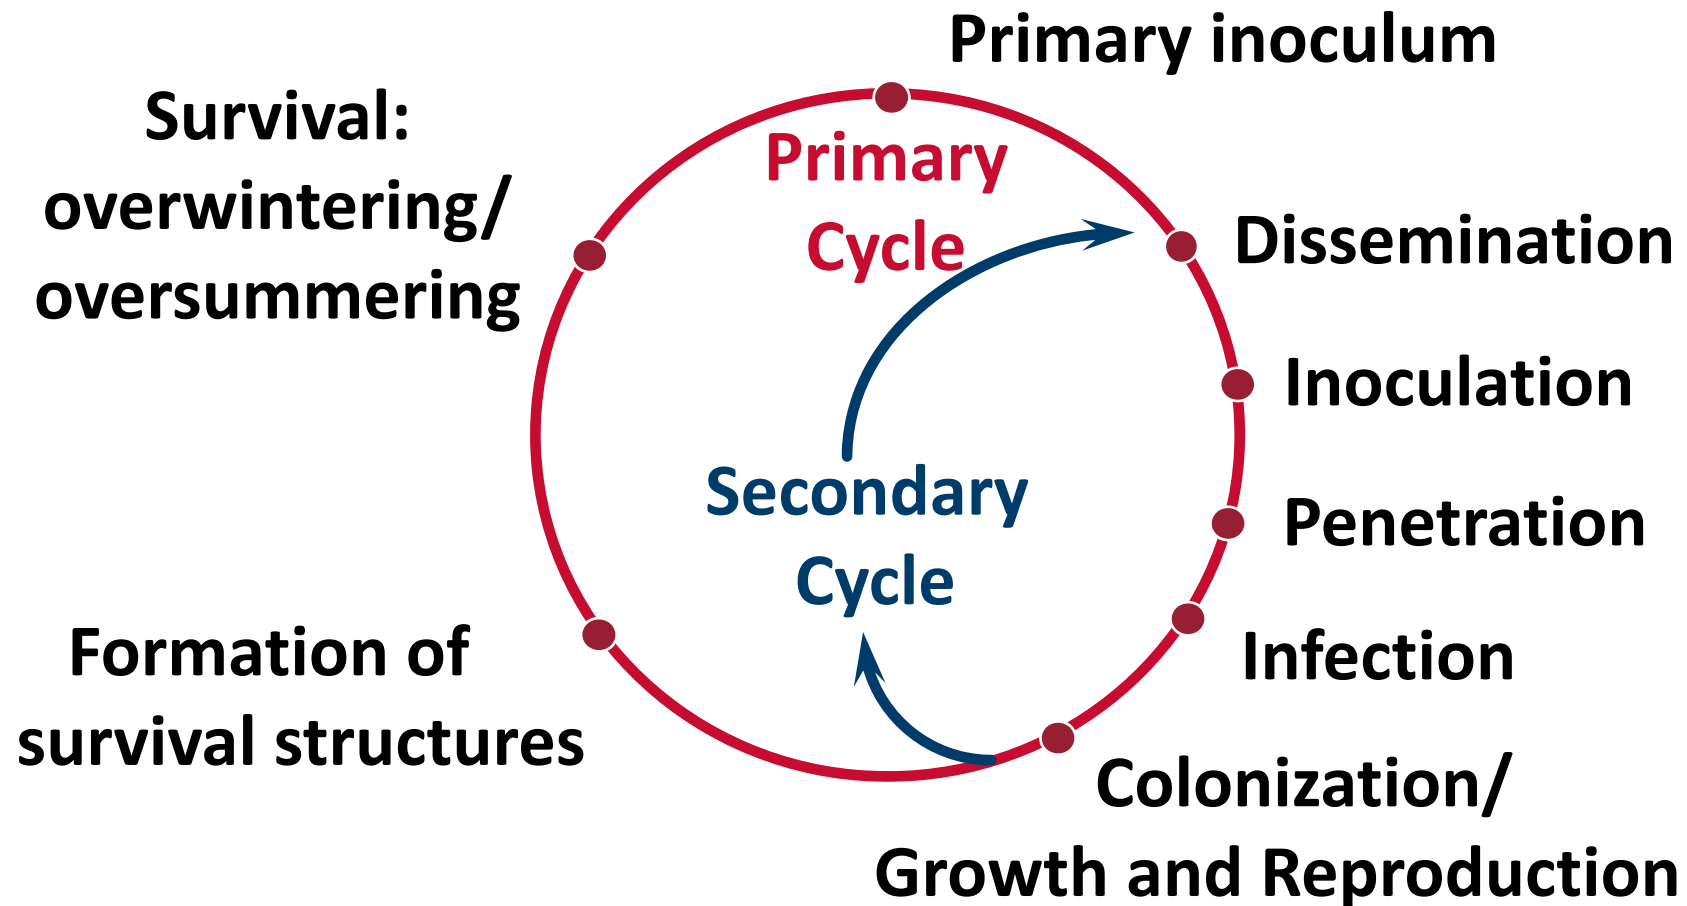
Primary inoculum

Survival: overwintering/ oversummering

Primary Cycle

Dissemination

Inoculation

Secondary Cycle

Penetration

Infection

Formation of survival structures

Colonization/ Growth and Reproduction